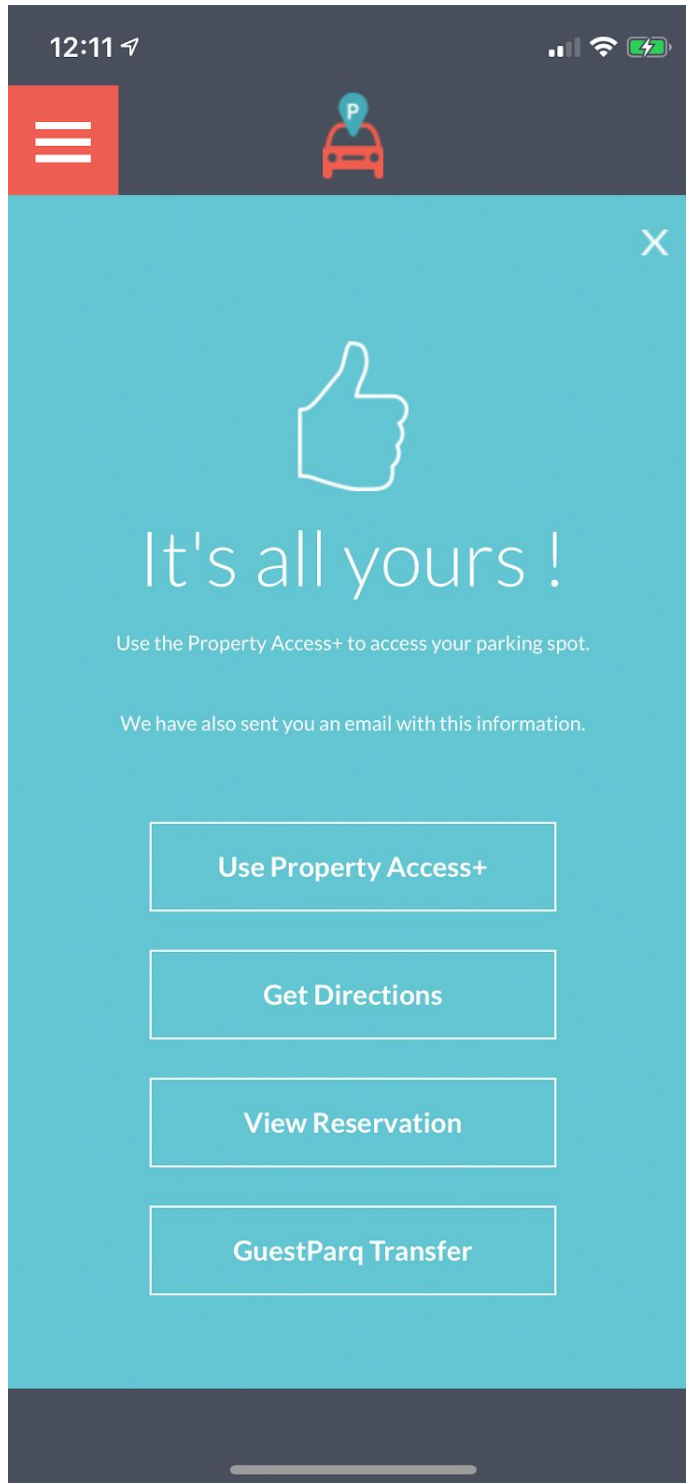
12:11

P

X

It's all yours !

Use the Property Access+ to access your parking spot.

We have also sent you an email with this information.

Use Property Access+

Get Directions

View Reservation

GuestParq Transfer